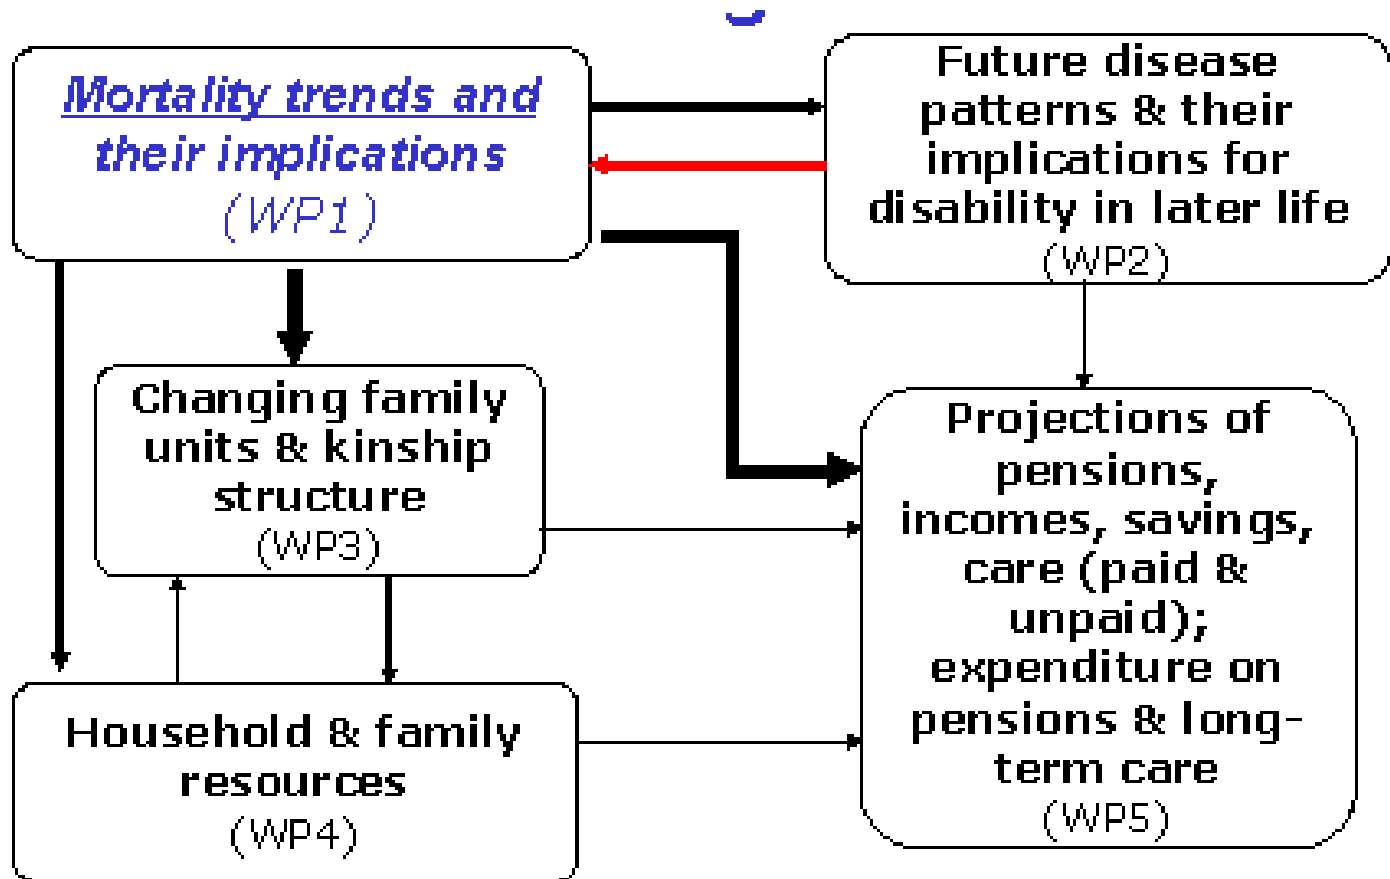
Mortality trends and their implications (WP1)

Future disease patterns & their implications for disability in later life (WP2)

Changing family units & kinship structure (WP3)

Projections of pensions, incomes, savings, care (paid & unpaid); expenditure on pensions & long-term care (WP5)

Household & family resources (WP4)